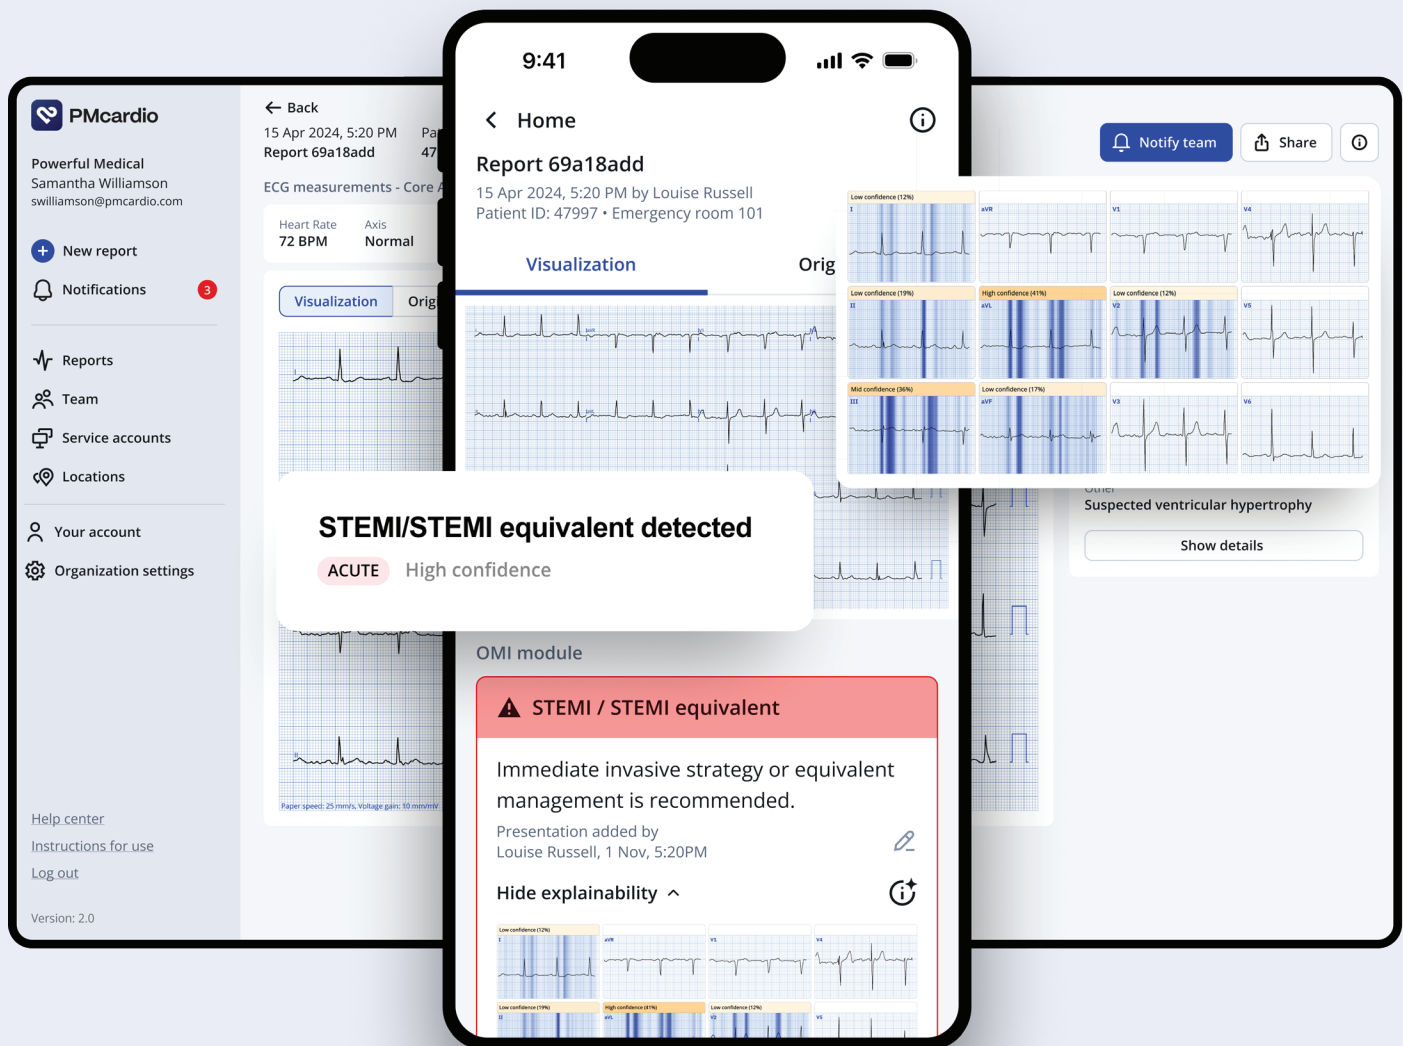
PMcardio

Powerful Medical
Samantha Williamson
swilliamson@pmcardio.com

New report
Notifications 3

Reports
Team
Service accounts
Locations

Your account
Organization settings

Help center
Instructions for use
Log out

Version: 2.0

Back
15 Apr 2024, 5:20 PM
Report 69a18add
Pa
47

ECG measurements - Core A

Heart Rate
72 BPM
Axis
Normal

Visualization
Orig

Paper speed: 25 mm/s, Voltage gain: 10 mm/mV

9:41

Home

Report 69a18add
15 Apr 2024, 5:20 PM by Louise Russell
Patient ID: 47997 • Emergency room 101

Visualization
Orig

STEMI/STEMI equivalent detected
ACUTE High confidence

OMI module

STEMI / STEMI equivalent

Immediate invasive strategy or equivalent management is recommended.

Presentation added by
Louise Russell, 1 Nov, 5:20PM

Hide explainability

Low confidence (12%)
I
aVR
V1
V4
Low confidence (19%)
II
High confidence (41%)
aVL
Low confidence (12%)
V2
V5
Mid confidence (36%)
III
Low confidence (17%)
aVF
V3
V6

Notify team
Share

Suspected ventricular hypertrophy
Show details